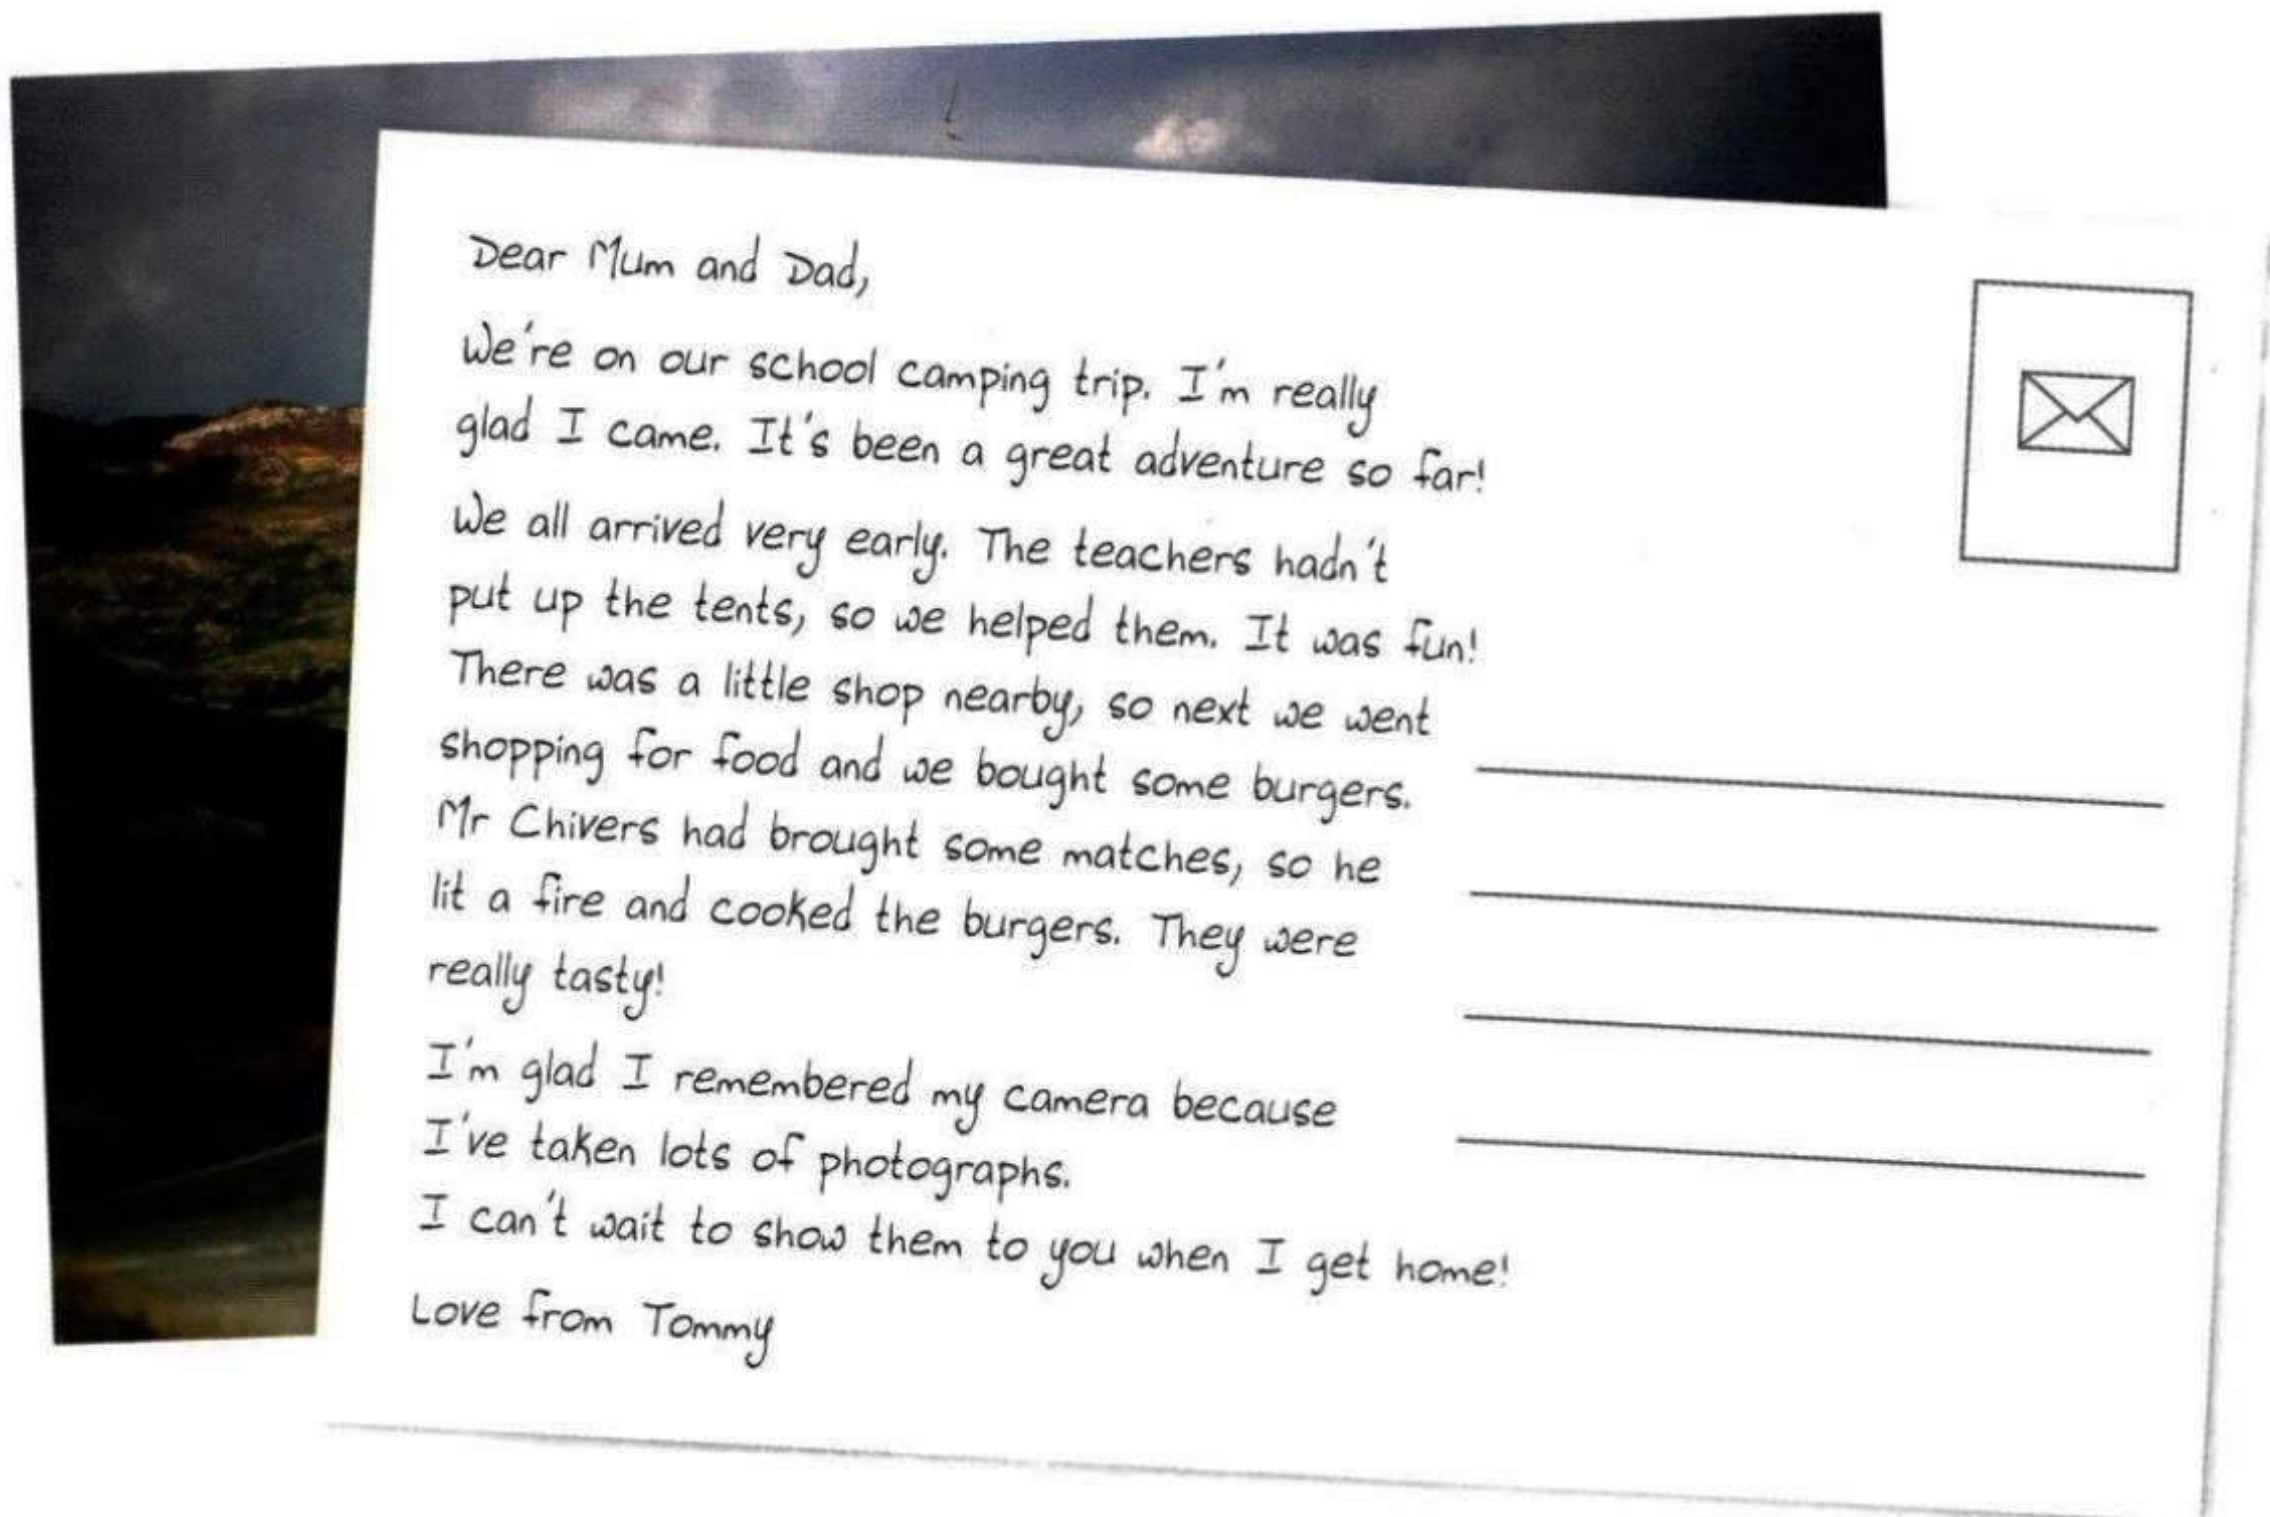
Dear Mum and Dad,

We're on our school camping trip. I'm really glad I came. It's been a great adventure so far!

We all arrived very early. The teachers hadn't put up the tents, so we helped them. It was fun! There was a little shop nearby, so next we went shopping for food and we bought some burgers. Mr Chivers had brought some matches, so he lit a fire and cooked the burgers. They were really tasty!

I'm glad I remembered my camera because I've taken lots of photographs.
I can't wait to show them to you when I get home!

Love from Tommy